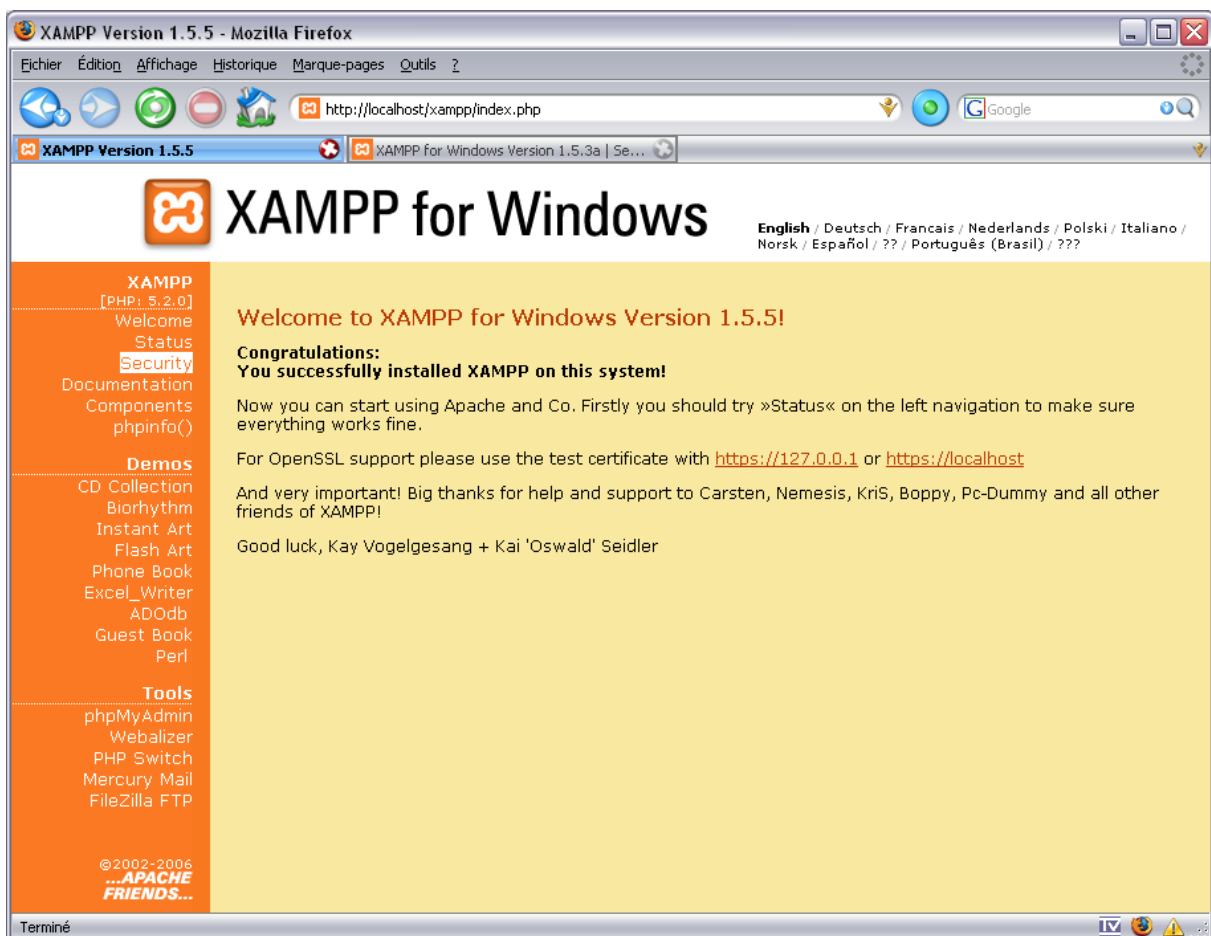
XAMPP Version 1.5.5 - Mozilla Firefox

Fichier Édition Affichage Historique Marque-pages Outils ?

http://localhost/xampp/index.php

Google

XAMPP Version 1.5.5

XAMPP for Windows Version 1.5.3a | Se...

XAMPP for Windows

English / Deutsch / Francais / Nederlands / Polski / Italiano / Norsk / Español / ?? / Português (Brasil) / ???

XAMPP
[PHP: 5.2.0]
Welcome
Status
Security
Documentation
Components
phpinfo()

Demos
CD Collection
Biorhythm
Instant Art
Flash Art
Phone Book
Excel_Writer
ADOdb
Guest Book
Perl

Tools
phpMyAdmin
Webalizer
PHP Switch
Mercury Mail
FileZilla FTP

©2002-2006
...APACHE FRIENDS...

Welcome to XAMPP for Windows Version 1.5.5!

Congratulations:
You successfully installed XAMPP on this system!

Now you can start using Apache and Co. Firstly you should try »Status« on the left navigation to make sure everything works fine.

For OpenSSL support please use the test certificate with https://127.0.0.1 or https://localhost

And very important! Big thanks for help and support to Carsten, Nemesis, KriS, Boppy, Pc-Dummy and all other friends of XAMPP!

Good luck, Kay Vogelgesang + Kai 'Oswald' Seidler

Terminé